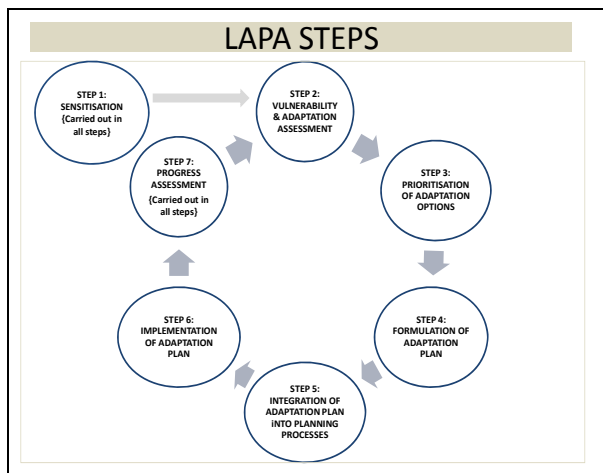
LAPA STEPS

STEP 1: SENSITISATION {Carried out in all steps}

STEP 2: VULNERABILITY & ADAPTATION ASSESSMENT

STEP 3: PRIORITISATION OF ADAPTATION OPTIONS

STEP 4: FORMULATION OF ADAPTATION PLAN

STEP 5: INTEGRATION OF ADAPTATION PLAN INTO PLANNING PROCESSES

STEP 6: IMPLEMENTATION OF ADAPTATION PLAN

STEP 7: PROGRESS ASSESSMENT {Carried out in all steps}